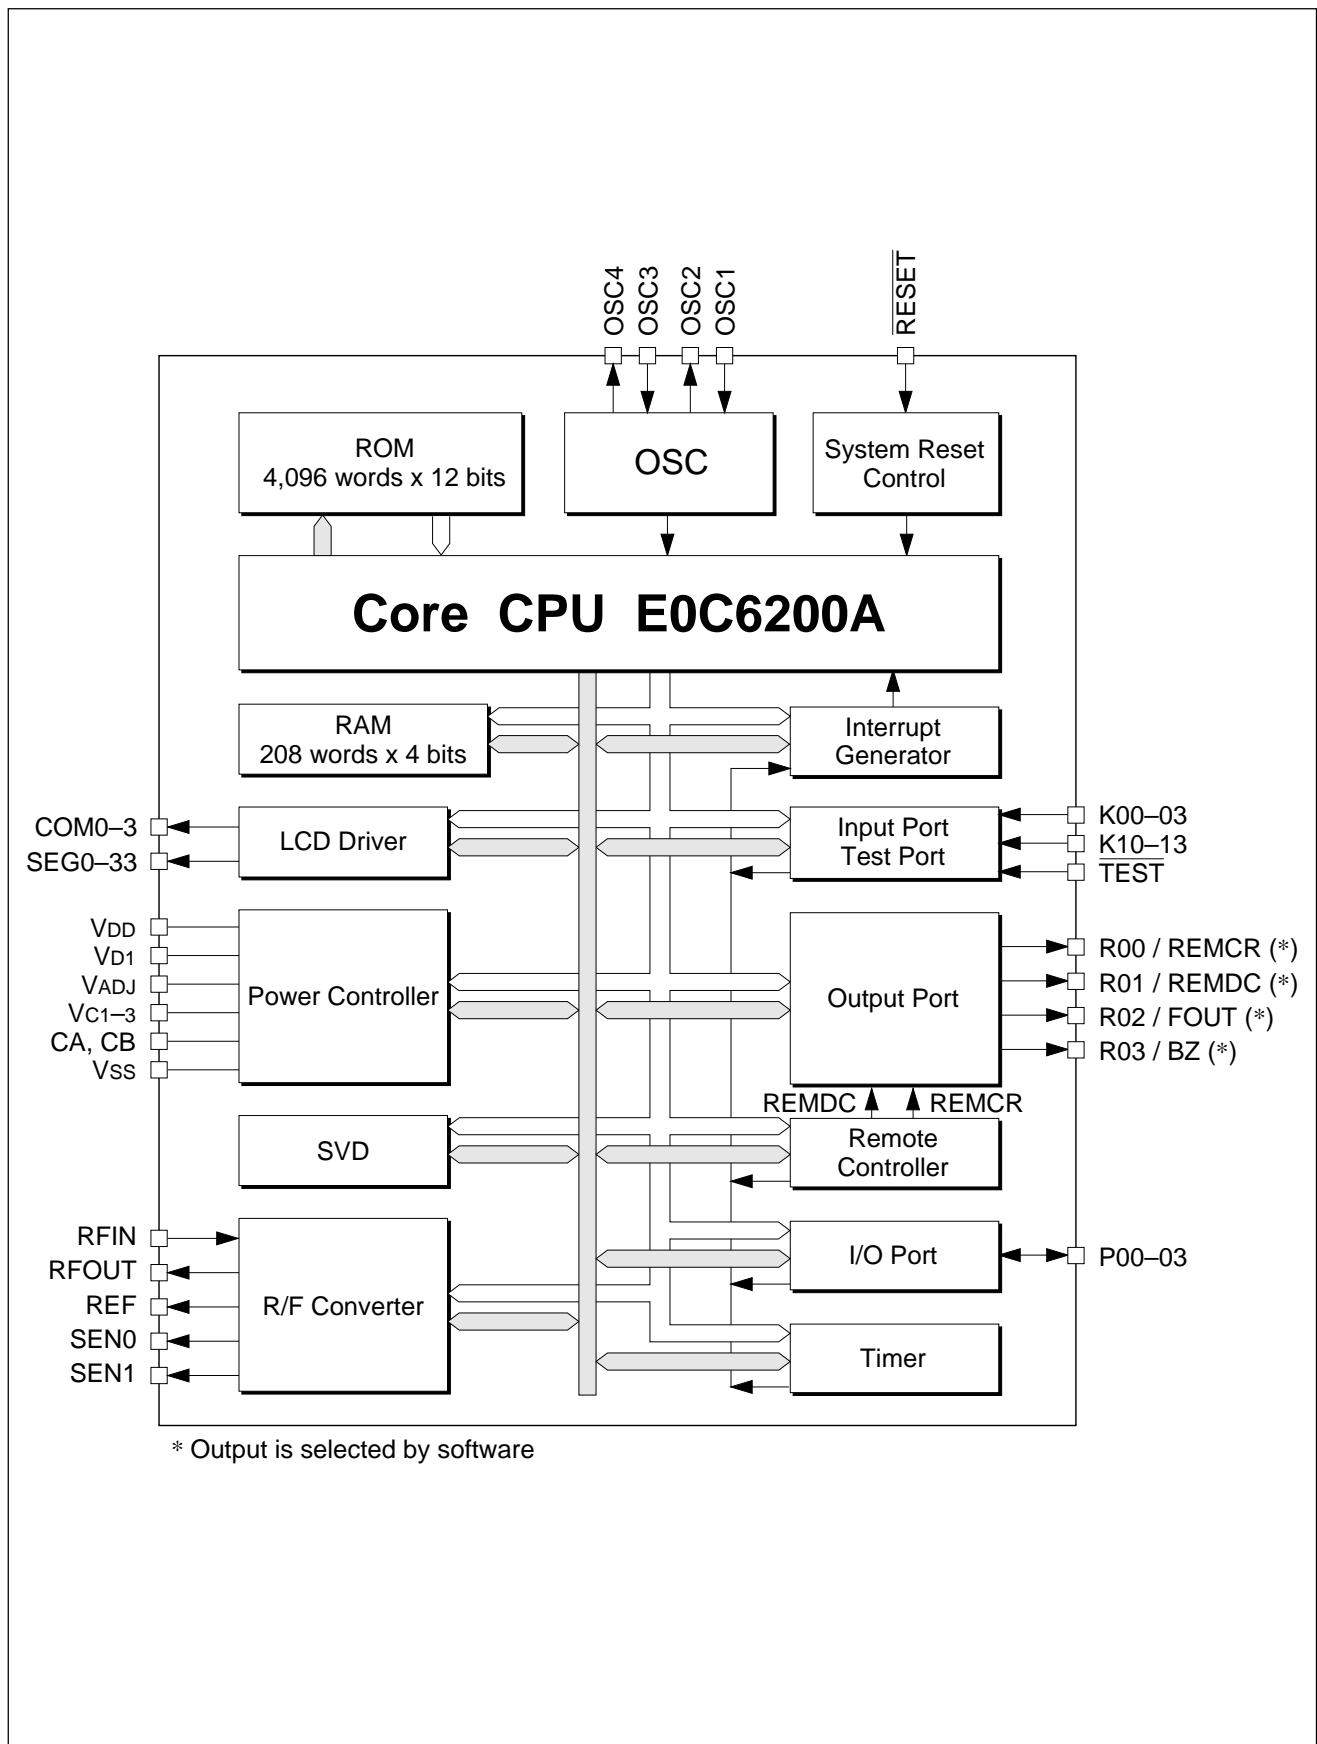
OSC4
OSC3
OSC2
OSC1
$\overline{RESET}$

ROM
4,096 words x 12 bits

OSC

System Reset Control

Core CPU E0C6200A

RAM
208 words x 4 bits

Interrupt Generator

COM0–3
SEG0–33

LCD Driver

Input Port
Test Port

K00–03
K10–13
$\overline{TEST}$

$V_{DD}$
$V_{D1}$
$V_{ADJ}$
$V_{C1-3}$
CA, CB
$V_{SS}$

Power Controller

Output Port

R00 / REMCR (*)
R01 / REMDC (*)
R02 / FOUT (*)
R03 / BZ (*)

REMDC
REMCR

SVD

Remote Controller

RFIN
RFOUT
REF
SEN0
SEN1

R/F Converter

I/O Port

P00–03

Timer

* Output is selected by software